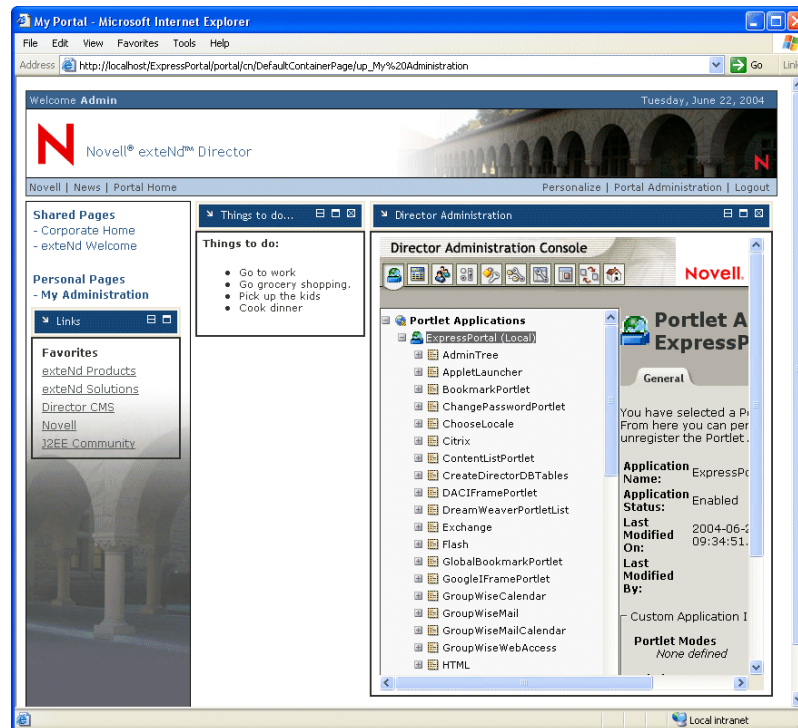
My Portal - Microsoft Internet Explorer

File Edit View Favorites Tools Help

Address http://localhost/ExpressPortal/portal/cn/DefaultContainerPage/up_My%20Administration Go Links

Welcome Admin Tuesday, June 22, 2004

Novell® exteNd™ Director

Novell | News | Portal Home Personalize | Portal Administration | Logout

Shared Pages
- Corporate Home
- exteNd Welcome

Personal Pages
- My Administration

Links

Favorites
exteNd Products
exteNd Solutions
Director CMS
Novell
J2EE Community

Things to do...

Things to do:

- Go to work
- Go grocery shopping.
- Pick up the kids
- Cook dinner

Director Administration

Director Administration Console

Novell.

Portlet Applications
ExpressPortal (Local)
AdminTree
AppletLauncher
BookmarkPortlet
ChangePasswordPortlet
ChooseLocale
Citrix
ContentListPortlet
CreateDirectorDBTables
DACIFramePortlet
DreamWeaverPortletList
Exchange
Flash
GlobalBookmarkPortlet
GoogleIFramePortlet
GroupWiseCalendar
GroupWiseMail
GroupWiseMailCalendar
GroupWiseWebAccess
HTML

Portlet A
ExpressP

General

You have selected a P
From here you can per
unregister the Portlet .

| Application Name: | ExpressPo |
|---|---|
| Application Status: | Enabled |
| Last Modified On: | 2004-06-2 09:34:51. |
| Last Modified By: | |

Custom Application I

Portlet Modes
None defined

Local intranet